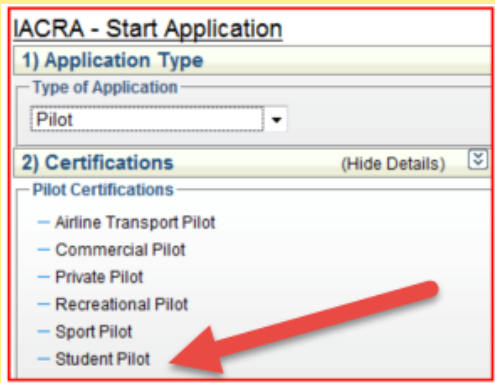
IACRA - Start Application

1) Application Type

Type of Application

Pilot

2) Certifications

(Hide Details)

Pilot Certifications

– Airline Transport Pilot
– Commercial Pilot
– Private Pilot
– Recreational Pilot
– Sport Pilot
– Student Pilot